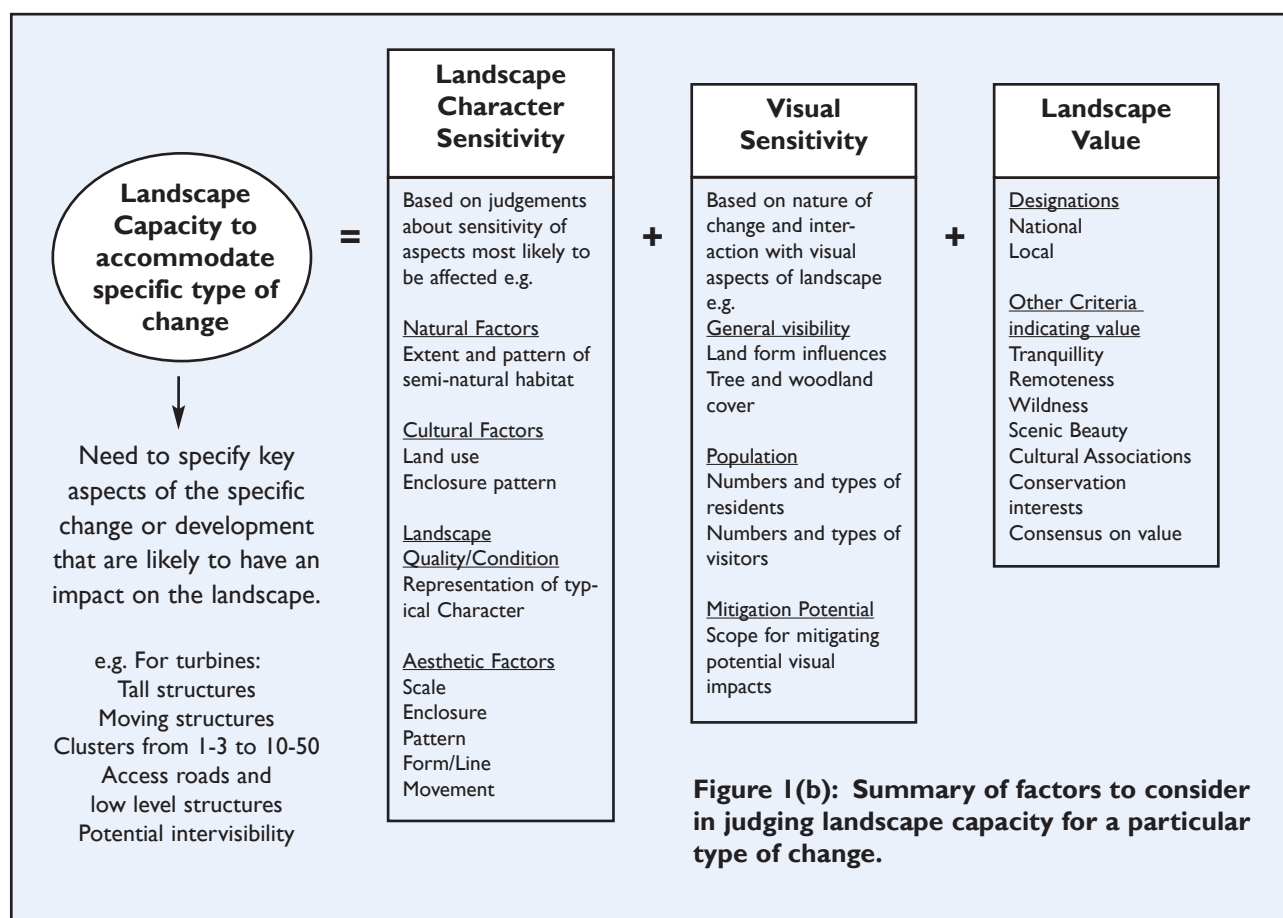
Landscape Capacity to accommodate specific type of change

=

Landscape Character Sensitivity

Based on judgements about sensitivity of aspects most likely to be affected e.g.

Natural Factors
Extent and pattern of semi-natural habitat

Cultural Factors
Land use
Enclosure pattern

Landscape Quality/Condition
Representation of typical Character

Aesthetic Factors
Scale
Enclosure
Pattern
Form/Line
Movement

+

Visual Sensitivity

Based on nature of change and interaction with visual aspects of landscape e.g.
General visibility
Land form influences
Tree and woodland cover

Population
Numbers and types of residents
Numbers and types of visitors

Mitigation Potential
Scope for mitigating potential visual impacts

+

Landscape Value

Designations
National
Local

Other Criteria indicating value
Tranquillity
Remoteness
Wildness
Scenic Beauty
Cultural Associations
Conservation interests
Consensus on value

Need to specify key aspects of the specific change or development that are likely to have an impact on the landscape.

e.g. For turbines:
Tall structures
Moving structures
Clusters from 1-3 to 10-50
Access roads and low level structures
Potential intervisibility

Figure 1(b): Summary of factors to consider in judging landscape capacity for a particular type of change.